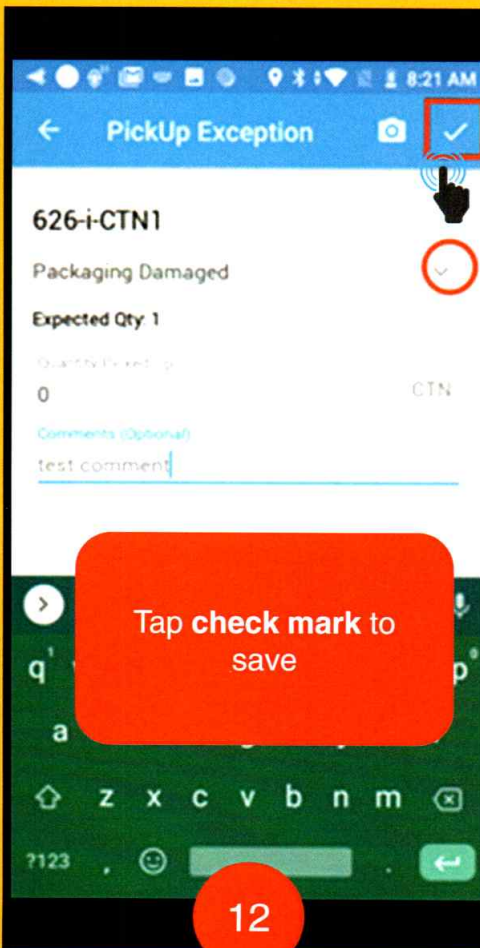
8:21 AM

PickUp Exception

626-i-CTN1

Packaging Damaged

Expected Qty: 1

Quantity Picked Up

0

CTN

Comments (Optional)

test comment

Tap **check mark** to save

q

p

a

z x c v b n m

?123

,

.

12